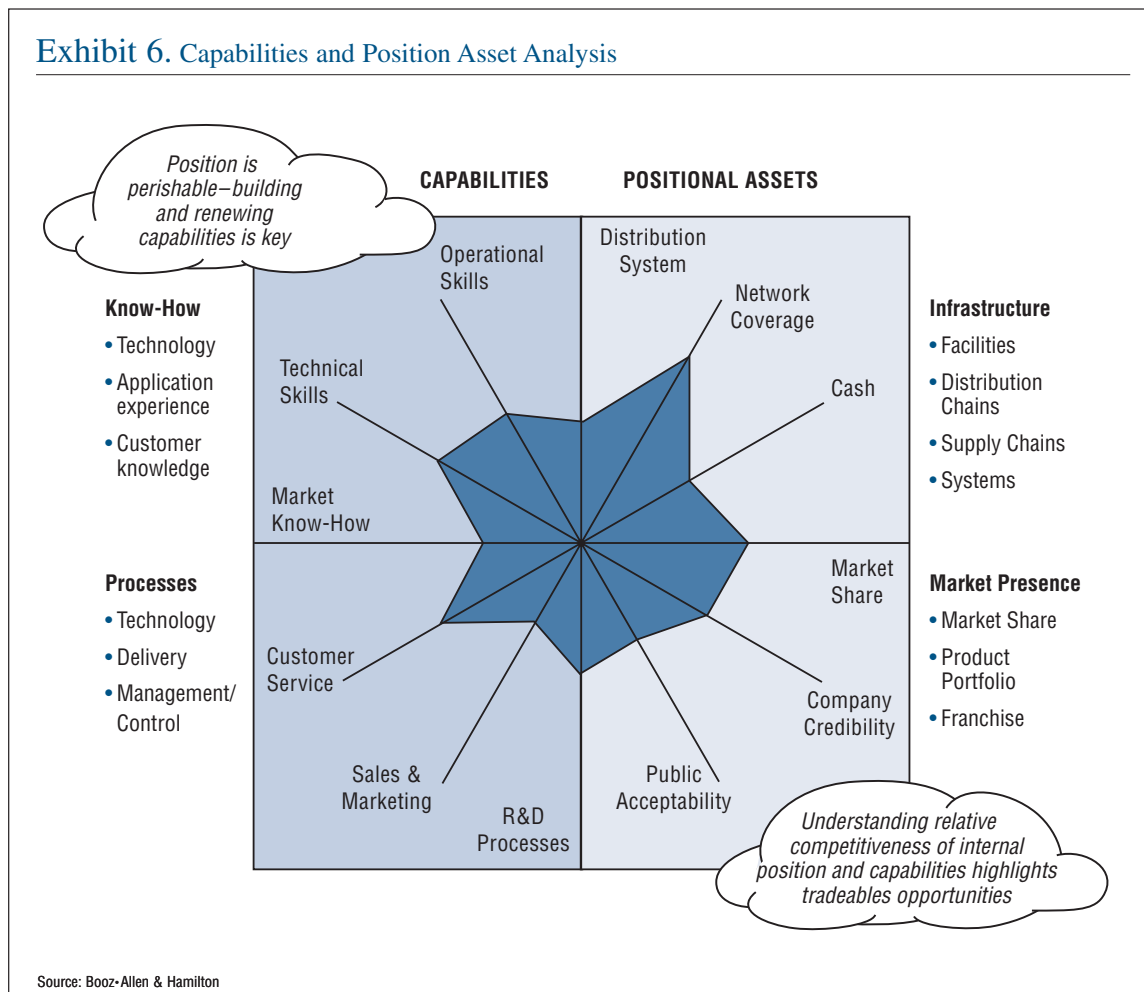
Exhibit 6. Capabilities and Position Asset Analysis

Position is perishable–building and renewing capabilities is key

CAPABILITIES

POSITIONAL ASSETS

Know-How
• Technology
• Application experience
• Customer knowledge

Processes
• Technology
• Delivery
• Management/ Control

Operational Skills

Technical Skills

Market Know-How

Customer Service

Sales & Marketing

R&D Processes

Distribution System

Network Coverage

Cash

Market Share

Company Credibility

Public Acceptability

Infrastructure
• Facilities
• Distribution Chains
• Supply Chains
• Systems

Market Presence
• Market Share
• Product Portfolio
• Franchise

Understanding relative competitiveness of internal position and capabilities highlights tradeables opportunities

Source: Booz•Allen & Hamilton